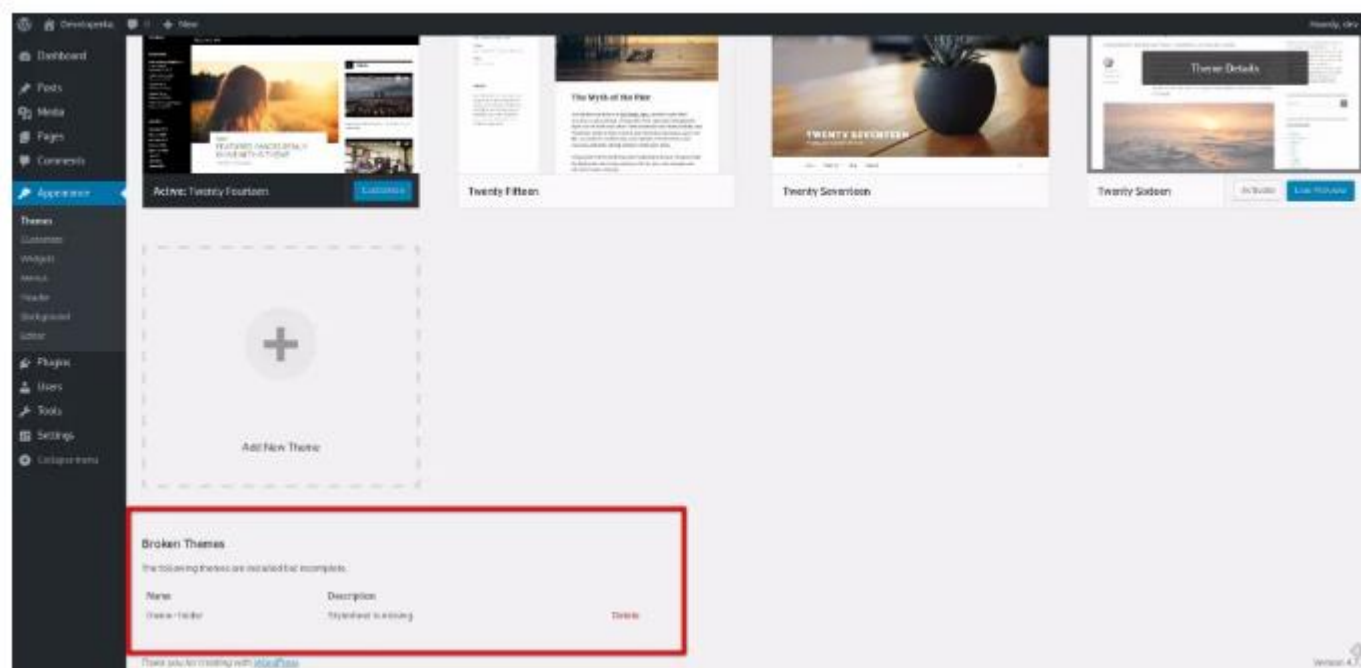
Developwebs + New

Howdy, dev

Dashboard
Posts
Media
Pages
Comments
Appearance
Themes
Customize
Widgets
Menus
Header
Background
Editor
Plugins
Users
Tools
Settings
Collapse menu

FEATURED IMAGES REALLY MAKE NEW LIFE EASIER

Active: Twenty Fourteen
Customize

The Myth of the Pier

Twenty Fifteen

TWENTY SEVENTEEN

Twenty Seventeen

Theme Details

Twenty Sixteen
Activate
Live Preview

Add New Theme

Broken Themes

The following themes are installed but incomplete.

| Name | Description | |
|---|---|---|
| theme-folder | Stylesheet is missing | Delete |

Thank you for creating with WordPress.

Version 4.7